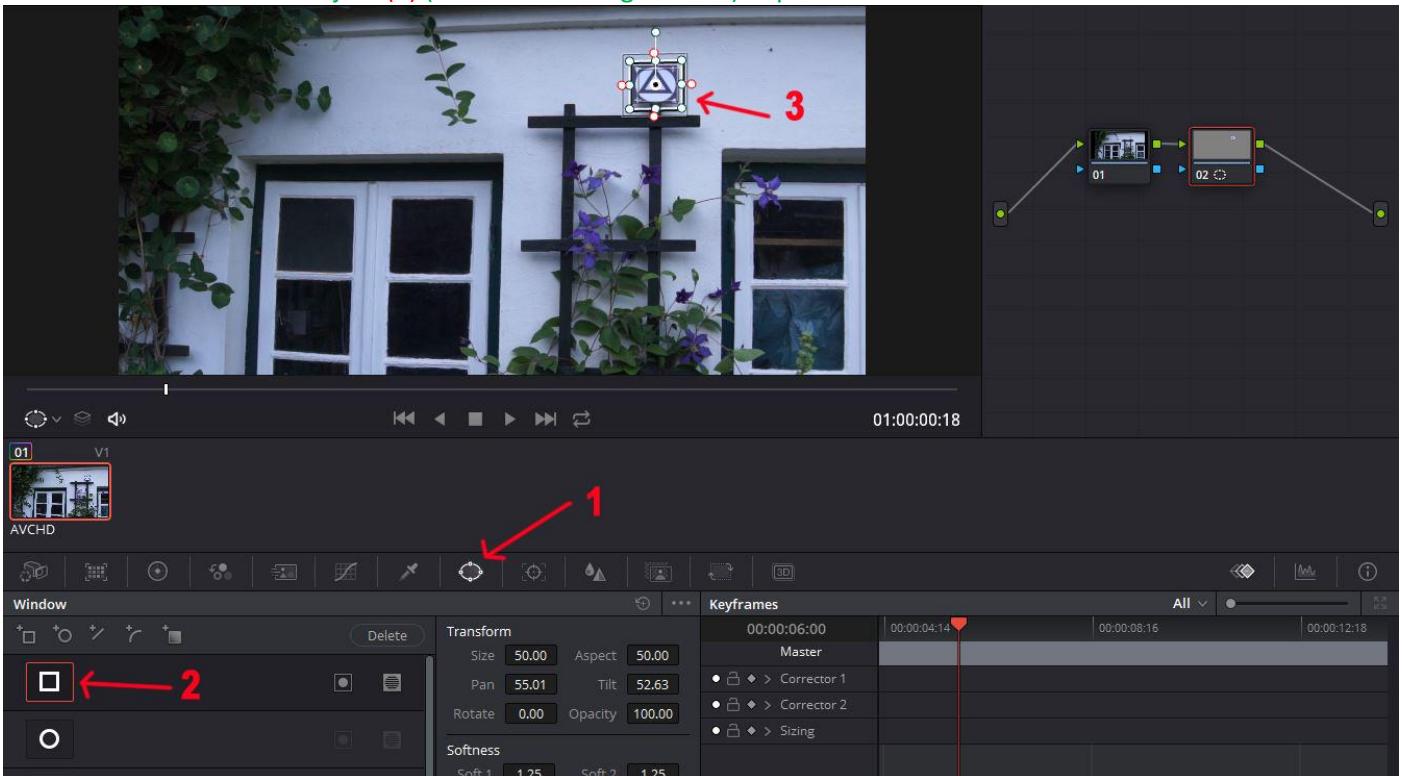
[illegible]

3

01

02

01:00:00:18

01 V1

AVCHD

1

3D

Window

Keyframes

All

Delete

Transform

Size 50.00 Aspect 50.00

Pan 55.01 Tilt 52.63

Rotate 0.00 Opacity 100.00

Softness

Soft 1 1.25 Soft 2 1.25

2

00:00:06:00

Master

00:00:04:14

00:00:08:16

00:00:12:18

Corrector 1

Corrector 2

Sizing